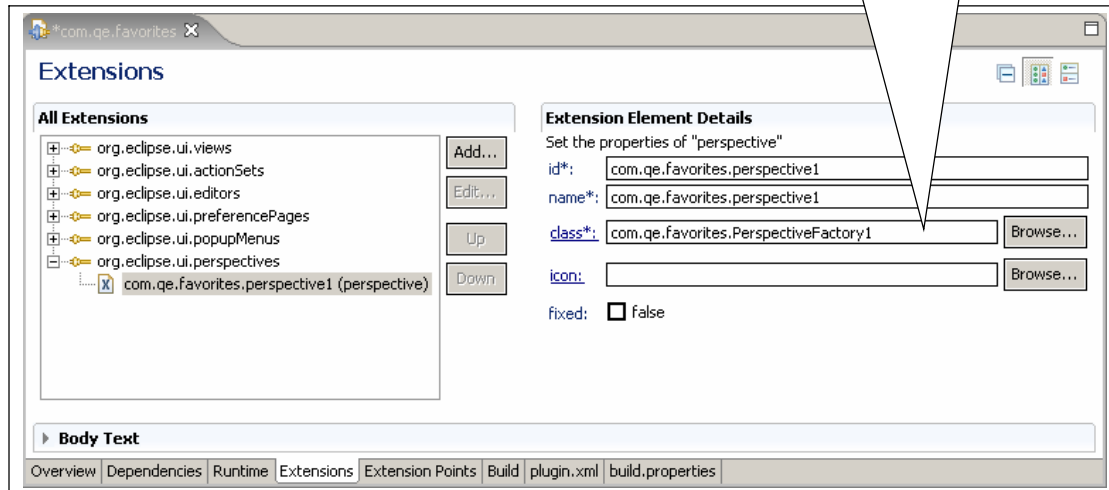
*com.qe.favorites

Extensions

All Extensions

org.eclipse.ui.views
org.eclipse.ui.actionSets
org.eclipse.ui.editors
org.eclipse.ui.preferencePages
org.eclipse.ui.popupMenus
org.eclipse.ui.perspectives
com.qe.favorites.perspective1 (perspective)

Add...
Edit...
Up
Down

Extension Element Details

Set the properties of "perspective"

id*: com.qe.favorites.perspective1
name*: com.qe.favorites.perspective1
class*: com.qe.favorites.PerspectiveFactory1 Browse...
icon: Browse...
fixed: false

Body Text

Overview | Dependencies | Runtime | Extensions | Extension Points | Build | plugin.xml | build.properties